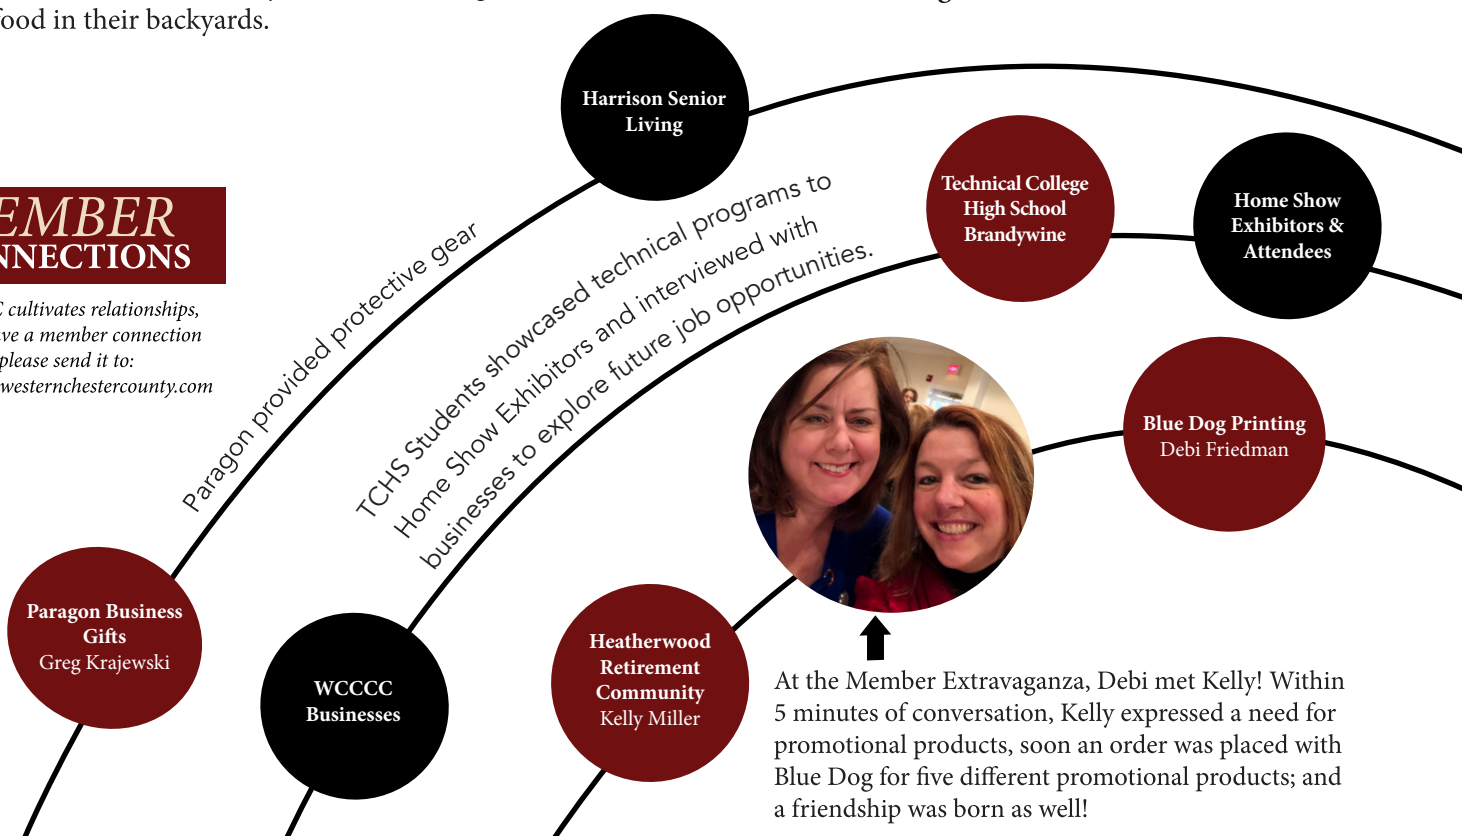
food in their backyards.

EMBER
NNECTIONS

C cultivates relationships, ve a member connection please send it to: westernchestercounty.com

Harrison Senior Living

Paragon provided protective gear

TCHS Students showcased technical programs to Home Show Exhibitors and interviewed with businesses to explore future job opportunities.

Technical College High School Brandywine

Home Show Exhibitors & Attendees

Blue Dog Printing
Debi Friedman

Paragon Business Gifts
Greg Krajewski

WCCCC Businesses

Heatherwood Retirement Community
Kelly Miller

At the Member Extravaganza, Debi met Kelly! Within 5 minutes of conversation, Kelly expressed a need for promotional products, soon an order was placed with Blue Dog for five different promotional products; and a friendship was born as well!